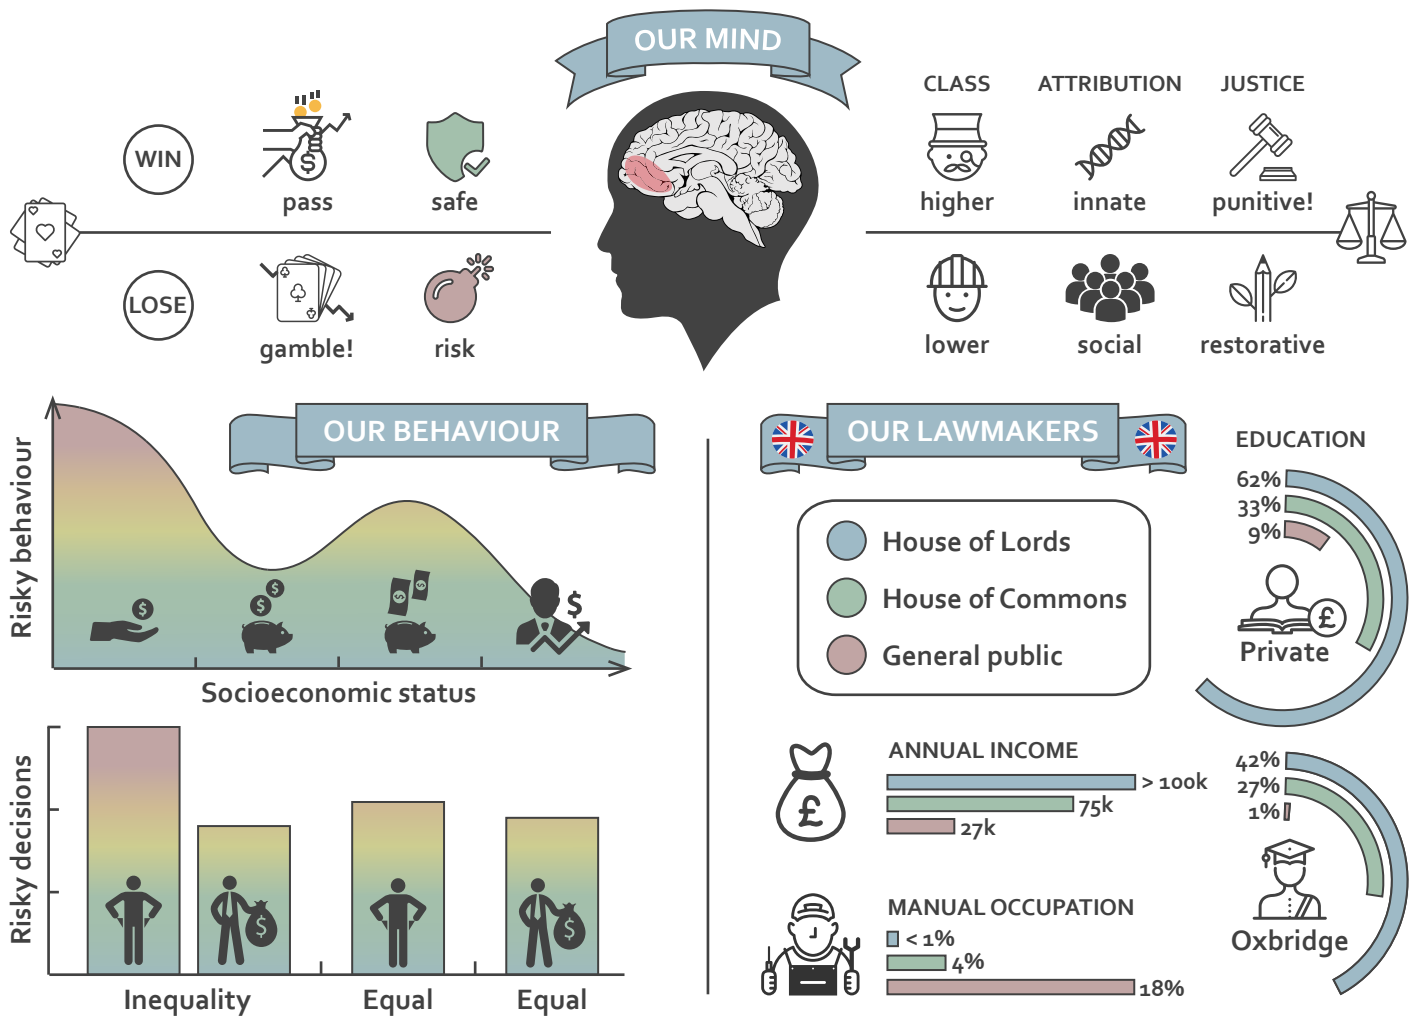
OUR MIND

WIN
pass
safe

LOSE
gamble!
risk

CLASS
ATTRIBUTION
JUSTICE

higher
innate
punitive!

lower
social
restorative

OUR BEHAVIOUR

Risky behaviour

Socioeconomic status

Risky decisions

Inequality
Equal
Equal

OUR LAWMAKERS

House of Lords
House of Commons
General public

EDUCATION
62%
33%
9%
Private

ANNUAL INCOME
> 100k
75k
27k

42%
27%
1%
Oxbridge

MANUAL OCCUPATION
< 1%
4%
18%